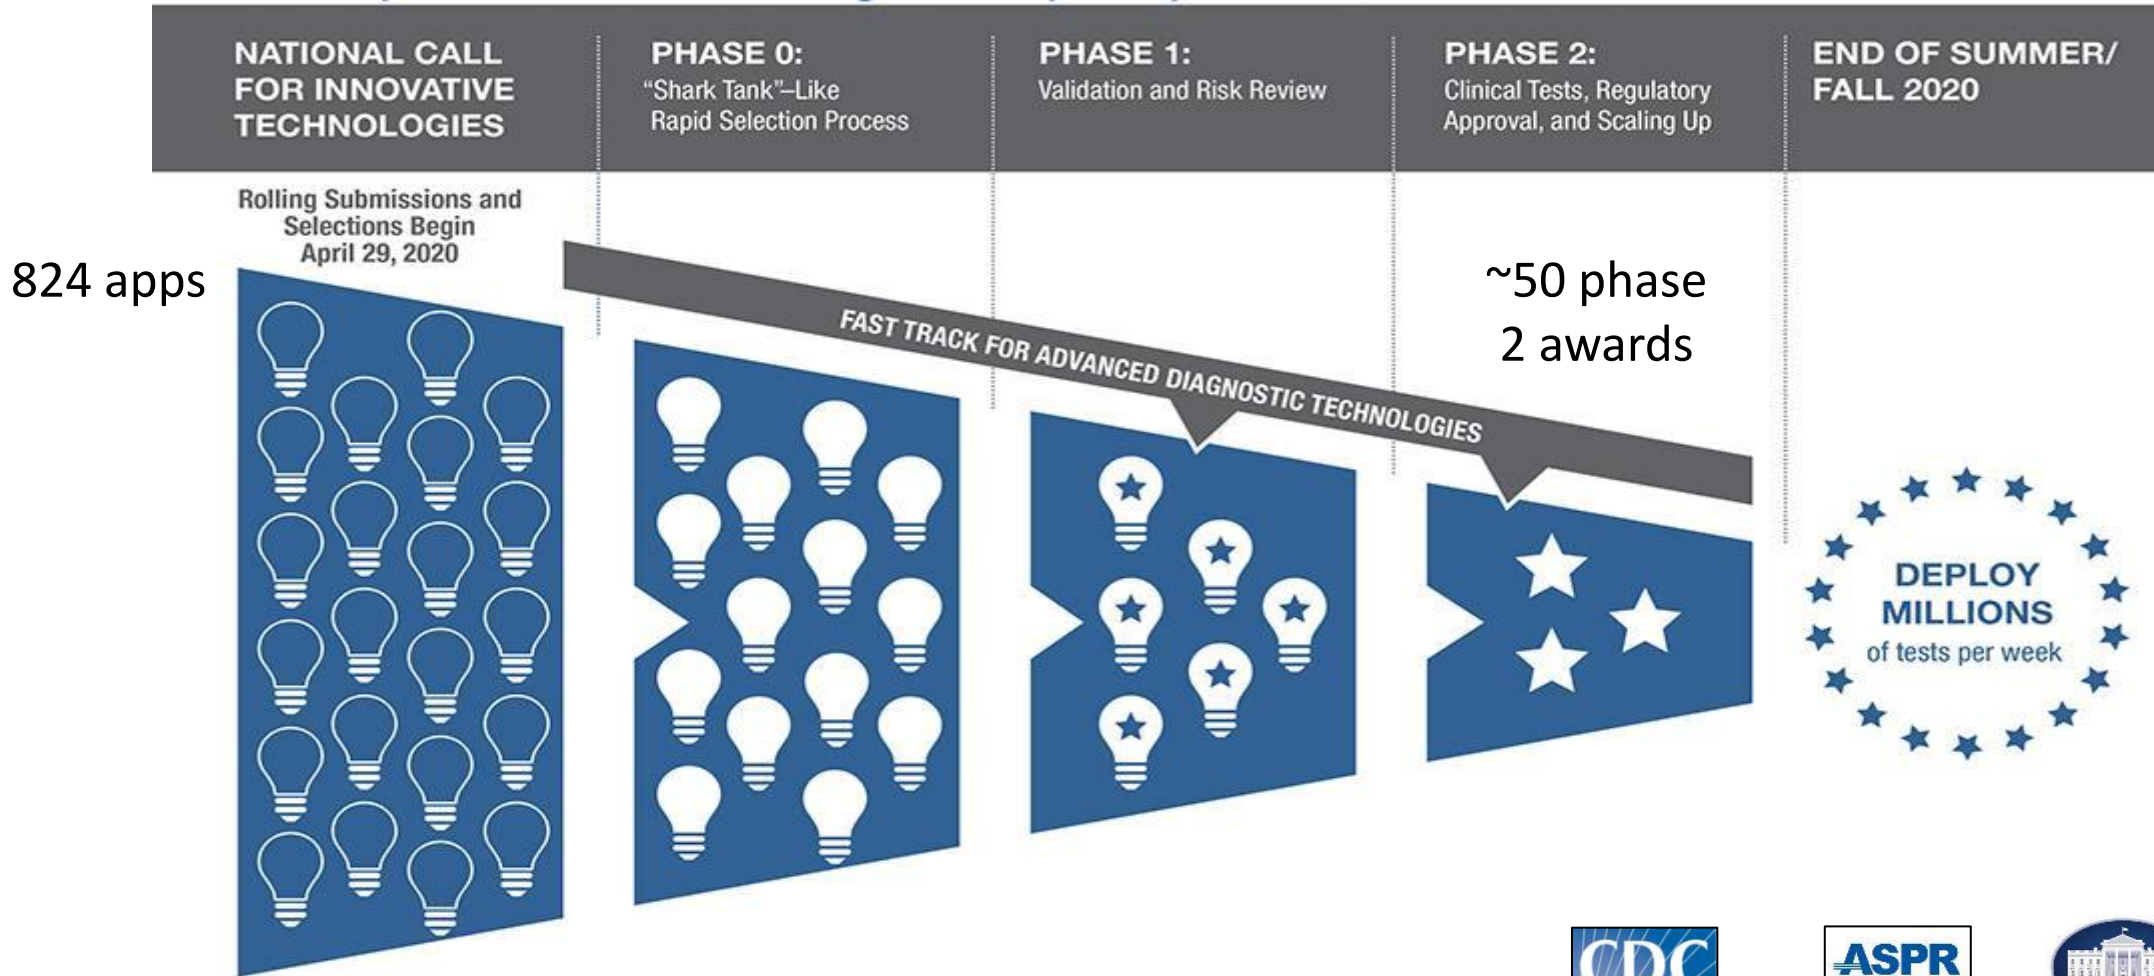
NATIONAL CALL FOR INNOVATIVE TECHNOLOGIES

PHASE 0:
"Shark Tank"–Like Rapid Selection Process

PHASE 1:
Validation and Risk Review

PHASE 2:
Clinical Tests, Regulatory Approval, and Scaling Up

END OF SUMMER/ FALL 2020

Rolling Submissions and Selections Begin April 29, 2020

824 apps

~50 phase 2 awards

FAST TRACK FOR ADVANCED DIAGNOSTIC TECHNOLOGIES

DEPLOY MILLIONS of tests per week

CDC

ASPR